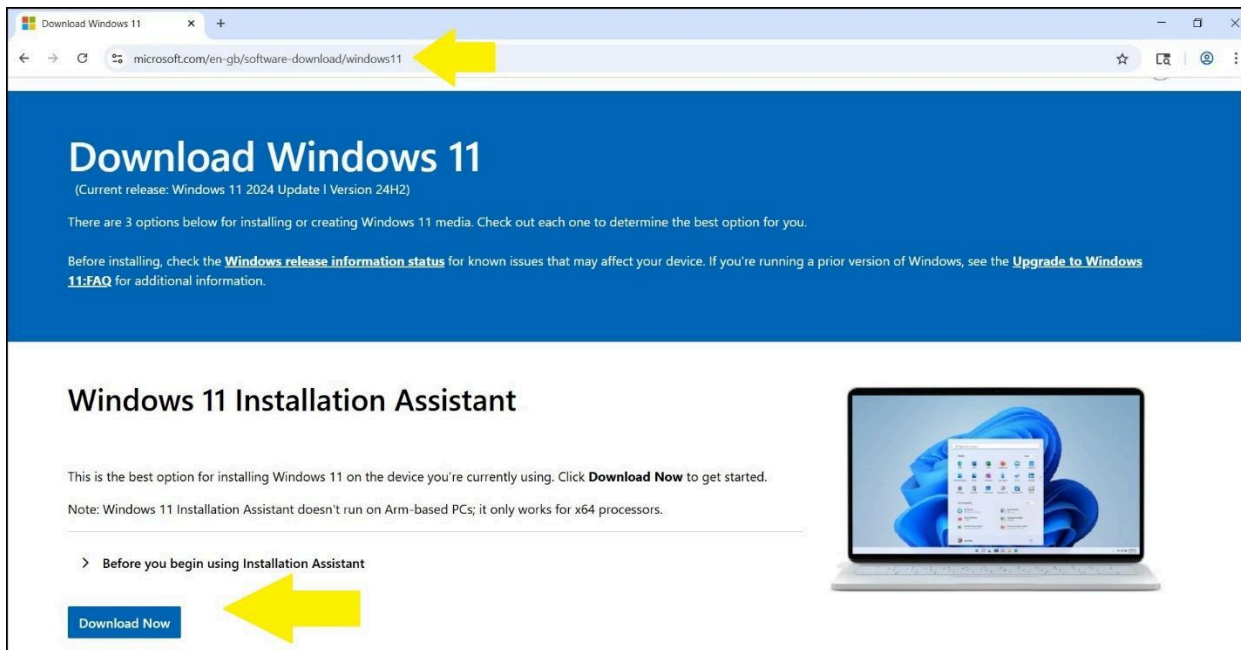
Download Windows 11

microsoft.com/en-gb/software-download/windows11

Download Windows 11
(Current release: Windows 11 2024 Update I Version 24H2)

There are 3 options below for installing or creating Windows 11 media. Check out each one to determine the best option for you.

Before installing, check the Windows release information status for known issues that may affect your device. If you're running a prior version of Windows, see the Upgrade to Windows 11:FAQ for additional information.

Windows 11 Installation Assistant

This is the best option for installing Windows 11 on the device you're currently using. Click Download Now to get started.

Note: Windows 11 Installation Assistant doesn't run on Arm-based PCs; it only works for x64 processors.

Before you begin using Installation Assistant

Download Now